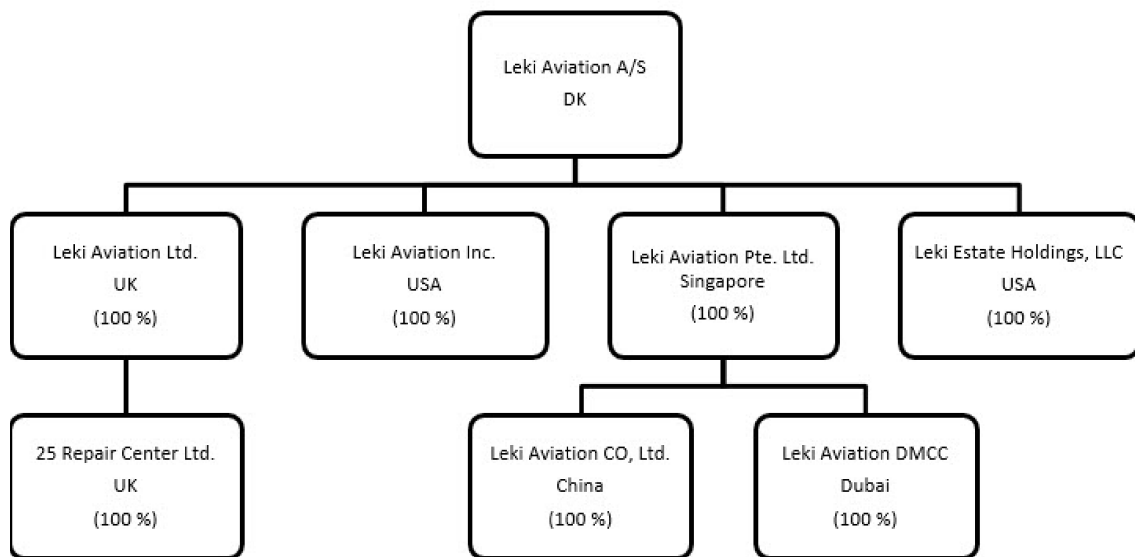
Leki Aviation A/S
DK

Leki Aviation Ltd.
UK
(100 %)

Leki Aviation Inc.
USA
(100 %)

Leki Aviation Pte. Ltd.
Singapore
(100 %)

Leki Estate Holdings, LLC
USA
(100 %)

25 Repair Center Ltd.
UK
(100 %)

Leki Aviation CO, Ltd.
China
(100 %)

Leki Aviation DMCC
Dubai
(100 %)